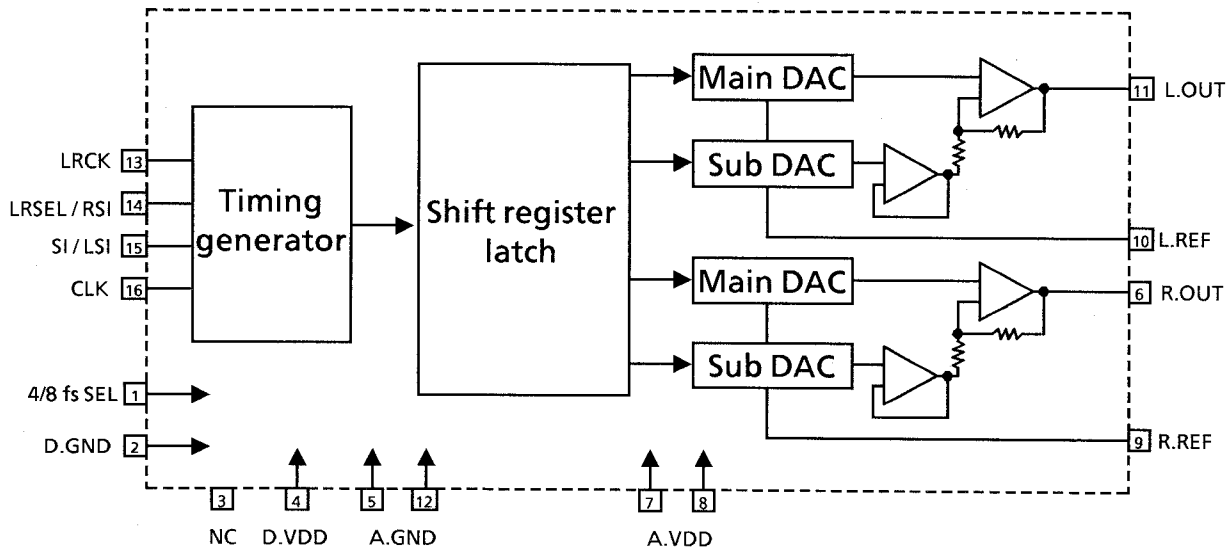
LRCK 13
LRSEL / RSI 14
SI / LSI 15
CLK 16
4/8 fs SEL 1
D.GND 2

Timing generator

Shift register latch

Main DAC
Sub DAC
Main DAC
Sub DAC

11 L.OUT
10 L.REF
6 R.OUT
9 R.REF

3 NC
4 D.VDD
5 12 A.GND
7 8 A.VDD